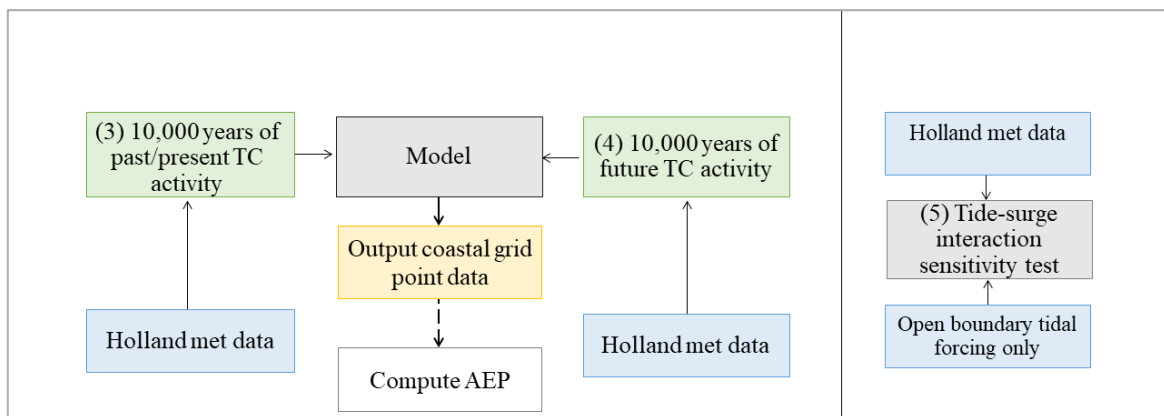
(3) 10,000 years of past/present TC activity

Model

(4) 10,000 years of future TC activity

Output coastal grid point data

Holland met data

Compute AEP

Holland met data

Holland met data

(5) Tide-surge interaction sensitivity test

Open boundary tidal forcing only